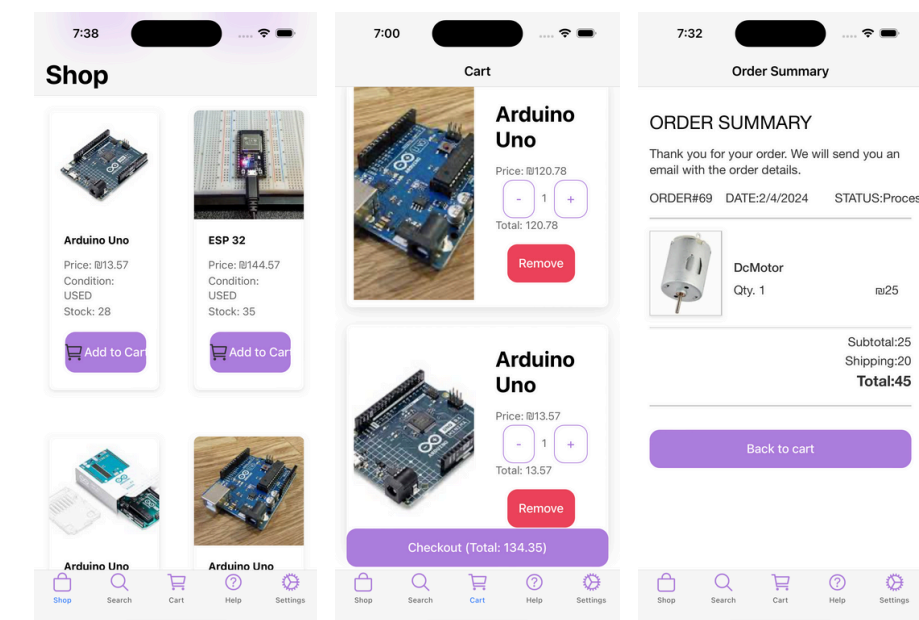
7:38

Shop

Arduino Uno
Price: ₪13.57
Condition: USED
Stock: 28
Add to Car

ESP 32
Price: ₪144.57
Condition: USED
Stock: 35
Add to Car

Arduino Uno

Arduino Uno

Shop Search Cart Help Settings

7:00

Cart

Arduino Uno
Price: ₪120.78
- 1 +
Total: 120.78
Remove

Arduino Uno
Price: ₪13.57
- 1 +
Total: 13.57
Remove

Checkout (Total: 134.35)

Shop Search Cart Help Settings

7:32

Order Summary

ORDER SUMMARY

Thank you for your order. We will send you an email with the order details.

ORDER#69 DATE:2/4/2024 STATUS:Proces

DcMotor
Qty. 1
₪25

Subtotal:25
Shipping:20
Total:45

Back to cart

Shop Search Cart Help Settings